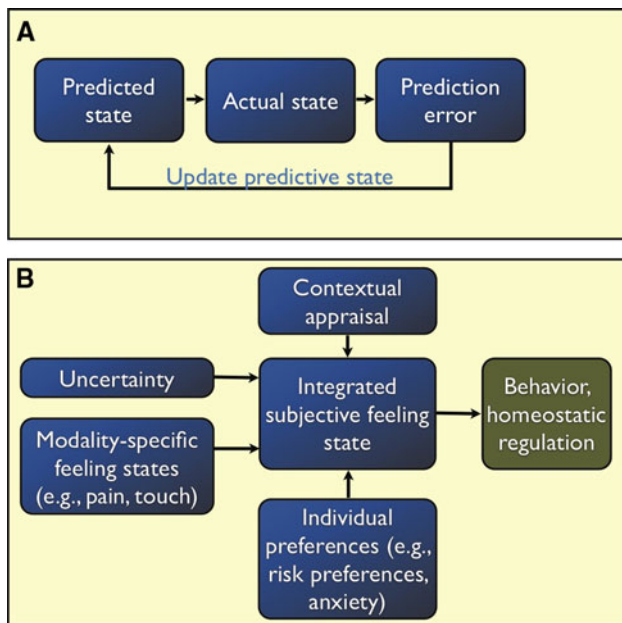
A

Predicted state

Actual state

Prediction error

Update predictive state

B

Contextual appraisal

Uncertainty

Integrated subjective feeling state

Behavior, homeostatic regulation

Modality-specific feeling states (e.g., pain, touch)

Individual preferences (e.g., risk preferences, anxiety)